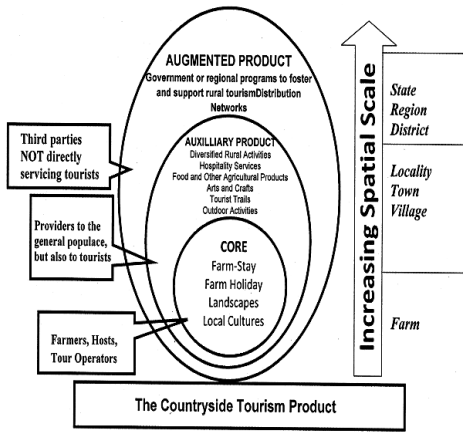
AUGMENTED PRODUCT
Government or regional programs to foster and support rural tourismDistribution Networks

AUXILLIARY PRODUCT
Diversified Rural Activities
Hospitality Services
Food and Other Agricultural Products
Arts and Crafts
Tourist Trails
Outdoor Activities

CORE
Farm-Stay
Farm Holiday
Landscapes
Local Cultures

Third parties NOT directly servicing tourists

Providers to the general populace, but also to tourists

Farmers, Hosts, Tour Operators

Increasing Spatial Scale

State
Region
District

Locality
Town
Village

Farm

The Countryside Tourism Product